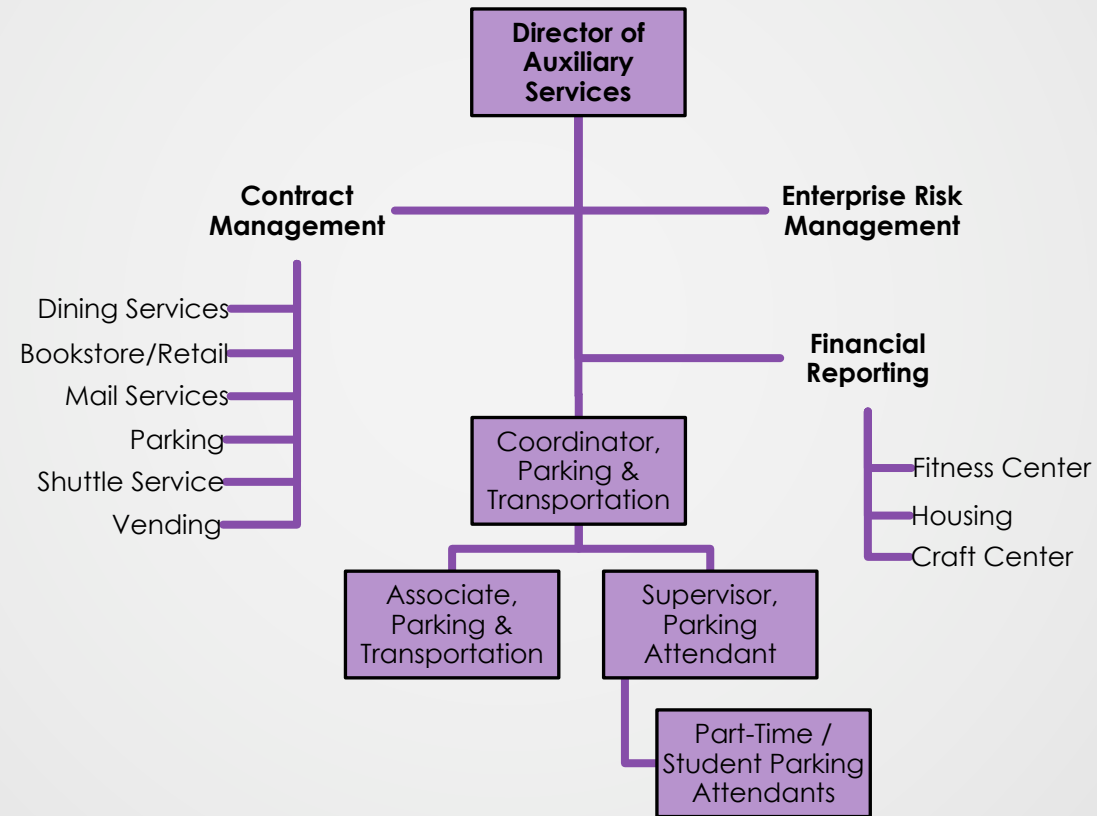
Director of Auxiliary Services

Contract Management

Enterprise Risk Management

Dining Services
Bookstore/Retail
Mail Services
Parking
Shuttle Service
Vending

Financial Reporting

Fitness Center
Housing
Craft Center

Coordinator, Parking & Transportation

Associate, Parking & Transportation

Supervisor, Parking Attendant

Part-Time / Student Parking Attendants